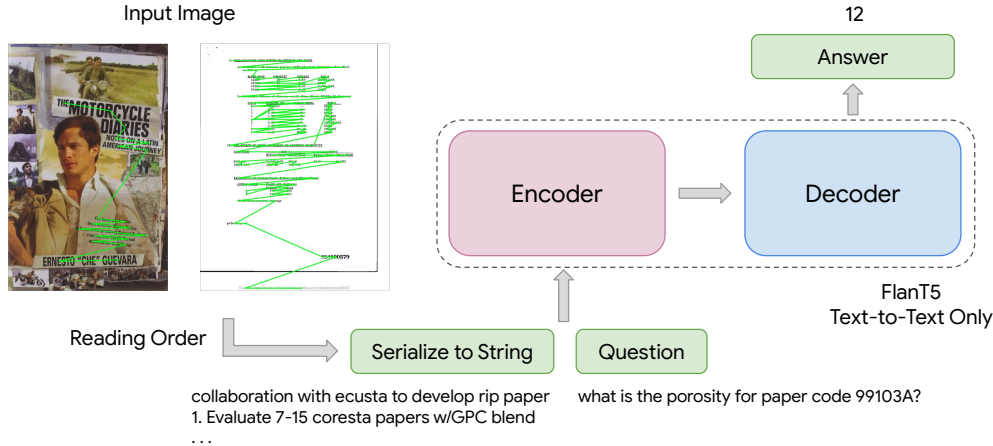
Input Image

THE MOTORCYCLE DIARIES

NOTES ON A LATIN AMERICAN JOURNEY

ERNESTO "CHE" GUEVARA

12

Answer

Encoder

Decoder

FlanT5
Text-to-Text Only

Reading Order

Serialize to String

Question

collaboration with ecusta to develop rip paper
1. Evaluate 7-15 coresta papers w/GPC blend
...

what is the porosity for paper code 99103A?